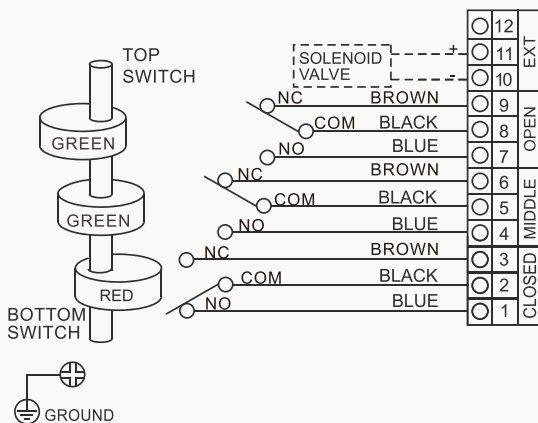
TOP SWITCH

GREEN

GREEN

RED

BOTTOM SWITCH

GROUND

SOLENOID VALVE

+

-

NC BROWN

COM BLACK

NO BLUE

NC BROWN

COM BLACK

NO BLUE

NC BROWN

COM BLACK

NO BLUE

12

11

10

EXT

9

8

7

OPEN

6

5

4

MIDDLE

3

2

1

CLOSED